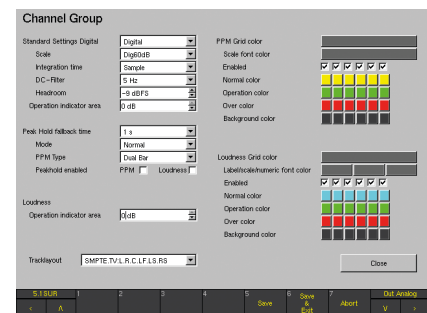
Channel Group

Standard Settings Digital | Digital
Scale | Dig60dB
Integration time | Sample
DC-Filter | 5 Hz
Headroom | -9 dBFS
Operation indicator area | 0 dB

Peak Hold fallback time | 1 s
Mode | Normal
PPM Type | Dual Bar
Peakhold enabled | PPM | Loudness

Loudness
Operation indicator area | 0 dB

Tracklayout | SMPTE.TV.L.R.C.LF.LS.RS

PPM Grid color
Scale font color
Enabled
Normal color
Operation color
Over color
Background color

Loudness Grid color
Label/scale/numeric font color
Enabled
Normal color
Operation color
Over color
Background color

Close

5.1 SUR | 1 | 2 | 3 | 4 | 5 | 6 | 7 | Out Analog
< | Λ | | | | Save | Save & Exit | Abort | V | >